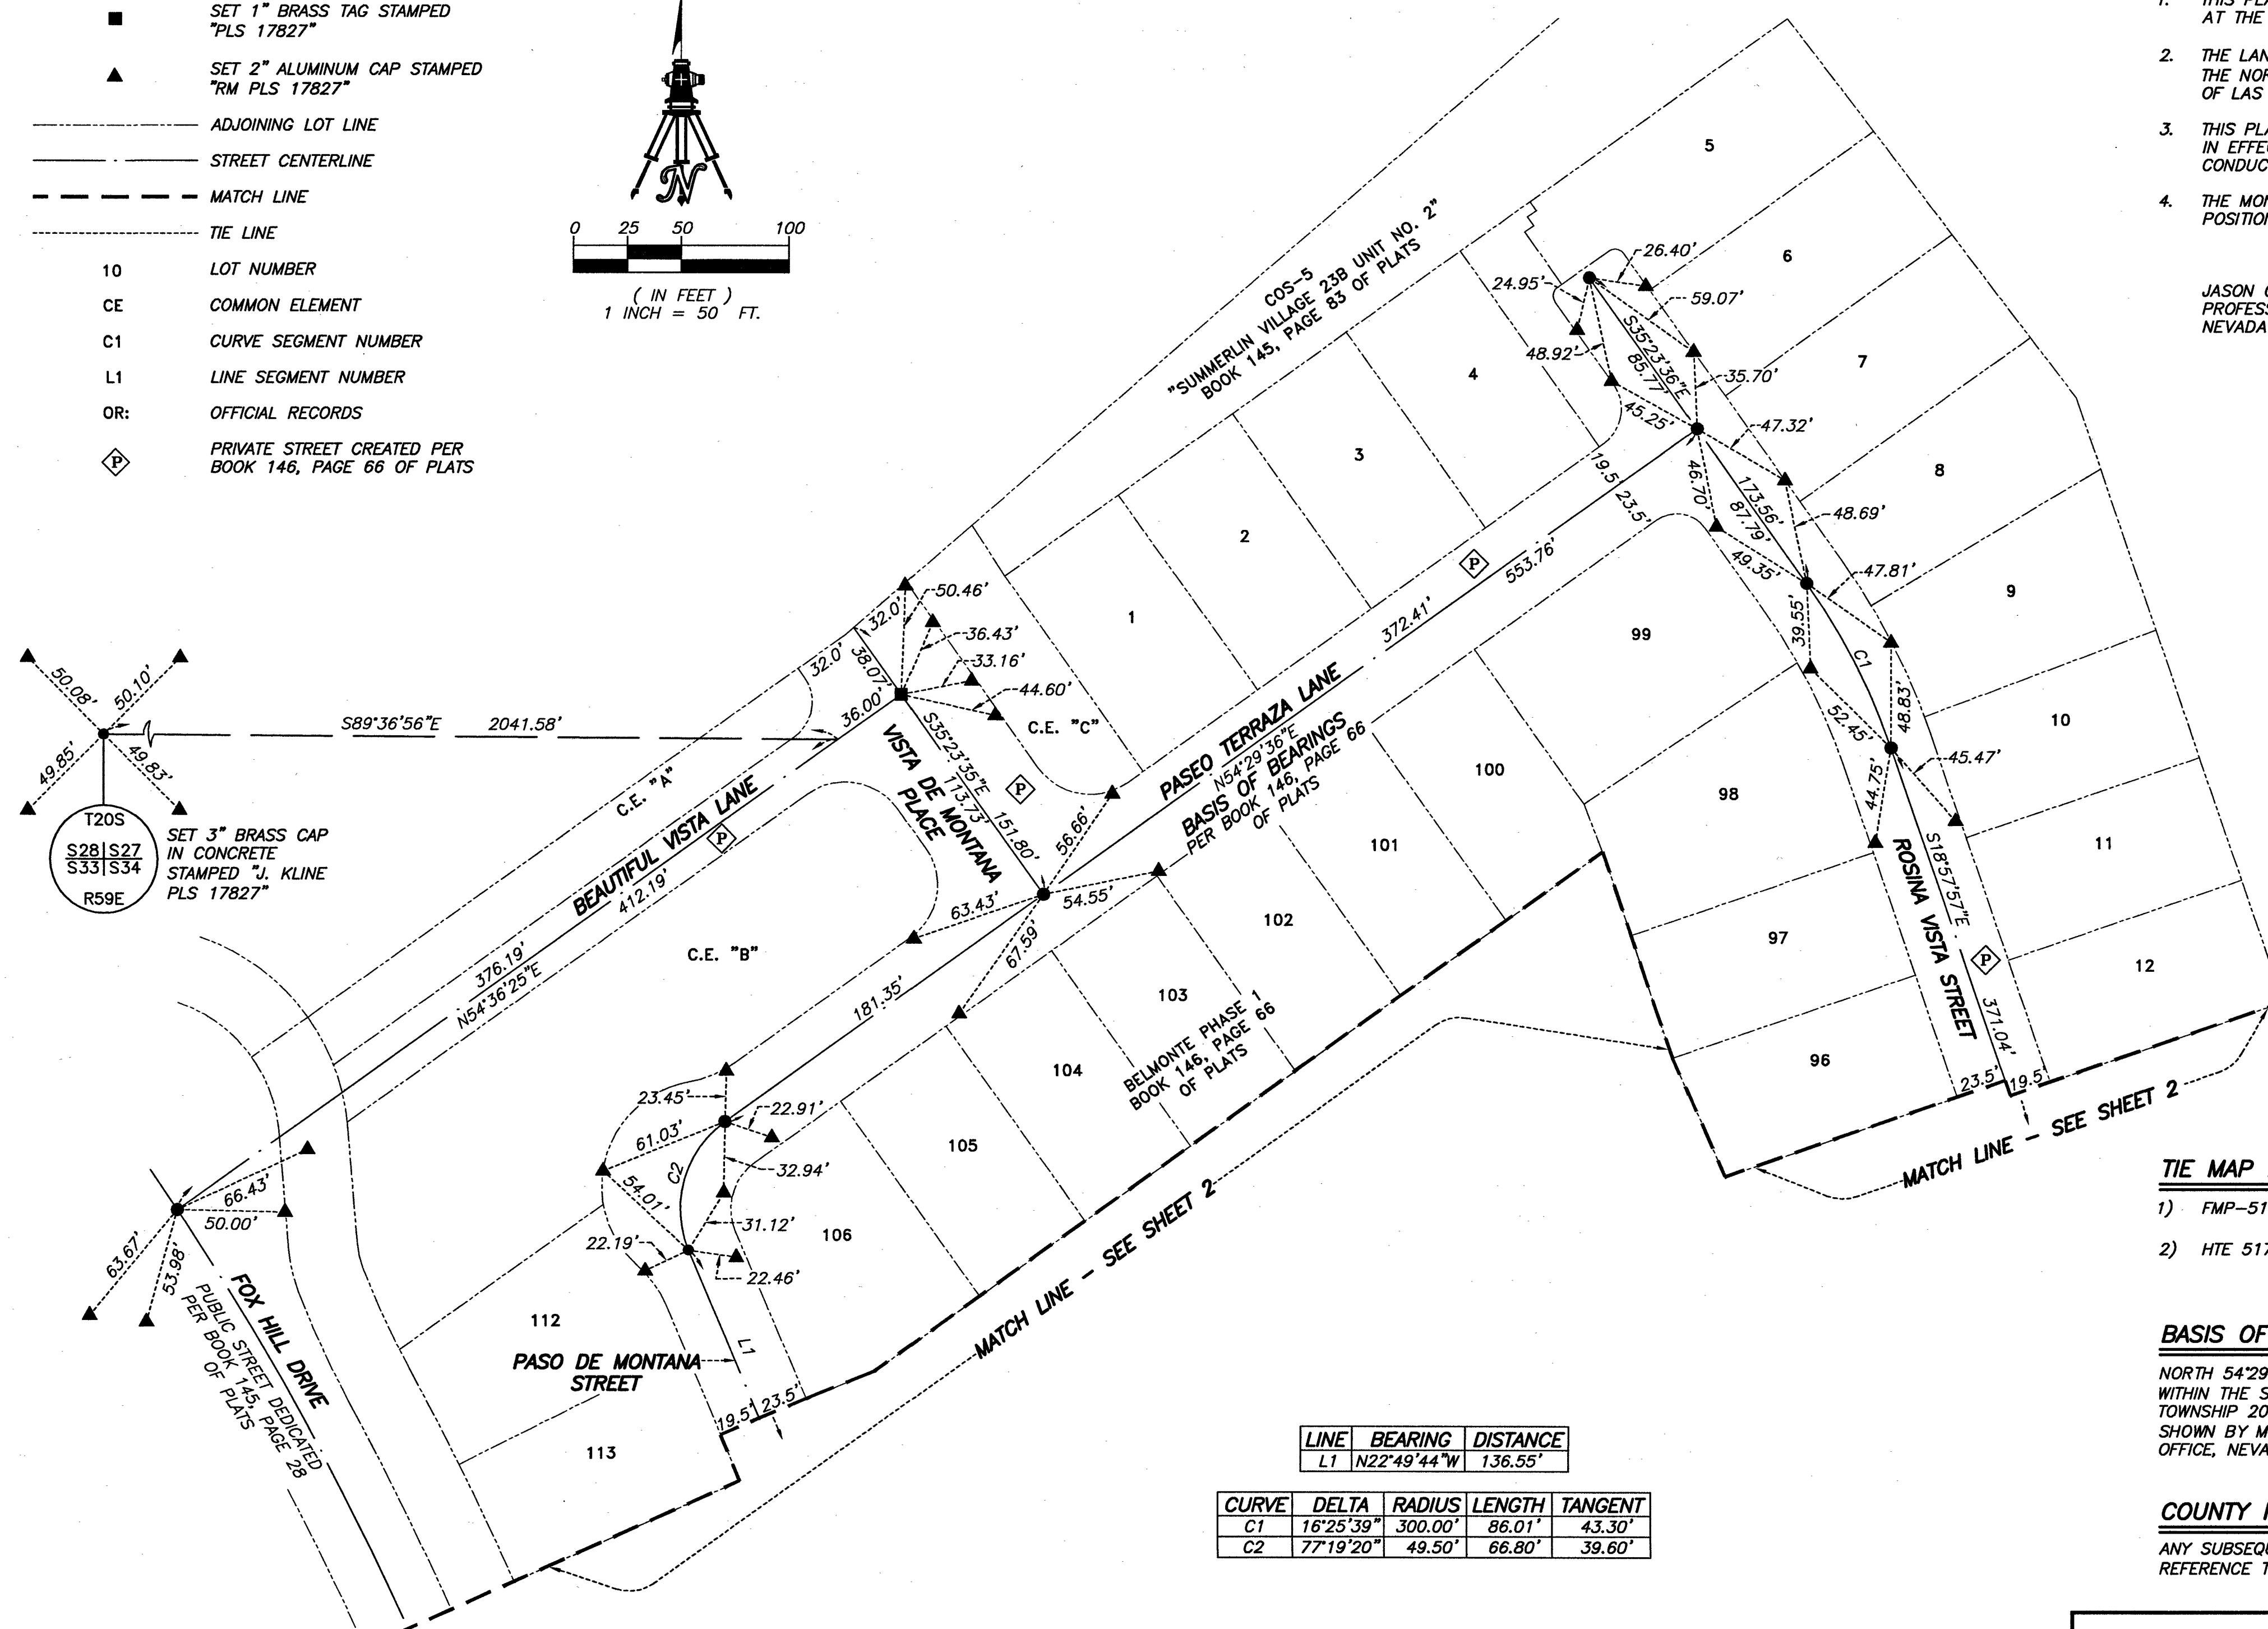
SET 1" BRASS TAG STAMPED "PLS 17827"

SET 2" ALUMINUM CAP STAMPED "RM PLS 17827"

ADJOINING LOT LINE

STREET CENTERLINE

MATCH LINE

TIE LINE

10 LOT NUMBER

CE COMMON ELEMENT

C1 CURVE SEGMENT NUMBER

L1 LINE SEGMENT NUMBER

OR: OFFICIAL RECORDS

P PRIVATE STREET CREATED PER BOOK 146, PAGE 66 OF PLATS

0 25 50 100

( IN FEET )
1 INCH = 50 FT.

1. THIS PL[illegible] AT THE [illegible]

2. THE LAN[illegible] THE NOR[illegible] OF LAS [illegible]

3. THIS PL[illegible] IN EFFE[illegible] CONDUC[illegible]

4. THE MO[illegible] POSITIO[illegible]

JASON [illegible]
PROFES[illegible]
NEVADA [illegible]

COS-5
"SUMMERLIN VILLAGE 23B UNIT NO. 2"
BOOK 145, PAGE 83 OF PLATS

5 6 7 8 9 10 11 12 4 3 2 1 99 100 101 102 103 104 105 106 112 113 98 97 96

26.40' 24.95' 59.07' S35°23'36"E 85.77' 48.92' 35.70' 45.25' 47.32' 46.70' 173.56' 87.79' 48.69' 49.35' 47.81' 39.55' C1 48.83' 52.45' 44.75' 45.47'

19.5 23.5 553.76' 372.41'

PASEO TERRAZA LANE
N54°29'36"E
BASIS OF BEARINGS
PER BOOK 146, PAGE 66 OF PLATS

ROSINA VISTA STREET
S18°57'57"E 371.04'
23.5' 19.5'

MATCH LINE - SEE SHEET 2

50.08' 50.10' 49.85' 49.83'
S89°36'56"E 2041.58'

T20S
S28 S27
S33 S34
R59E

SET 3" BRASS CAP IN CONCRETE STAMPED "J. KLINE PLS 17827"

50.46' 32.0' 36.43' 33.16' 38.07' 32.0' 44.60' 36.00'
C.E. "C"
VISTA DE MONTANA PLACE
S35°23'35"E 113.73' 151.80'
56.66' 54.55' 63.43' 67.59' 181.35'

C.E. "A"
BEAUTIFUL VISTA LANE
412.19' 376.19' N54°36'25"E

C.E. "B"

BELMONTE PHASE 1
BOOK 146, PAGE 66 OF PLATS

23.45' 22.91' 61.03' 32.94' 54.01' C2 31.12' 22.19' 22.46'

66.43' 50.00' 63.67' 53.98'

FOX HILL DRIVE
PUBLIC STREET DEDICATED PER BOOK 145, PAGE 28 OF PLATS

PASO DE MONTANA STREET
L1
19.5' 23.5'

MATCH LINE - SEE SHEET 2

| LINE | BEARING | DISTANCE |
|---|---|---|
| L1 | N22°49'44"W | 136.55' |

| CURVE | DELTA | RADIUS | LENGTH | TANGENT |
|---|---|---|---|---|
| C1 | 16°25'39" | 300.00' | 86.01' | 43.30' |
| C2 | 77°19'20" | 49.50' | 66.80' | 39.60' |

TIE MAP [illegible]

1) FMP-51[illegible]

2) HTE 51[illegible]

BASIS OF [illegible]

NORTH 54°29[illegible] WITHIN THE S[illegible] TOWNSHIP 20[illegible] SHOWN BY M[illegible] OFFICE, NEVA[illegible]

COUNTY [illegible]

ANY SUBSEQ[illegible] REFERENCE T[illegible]